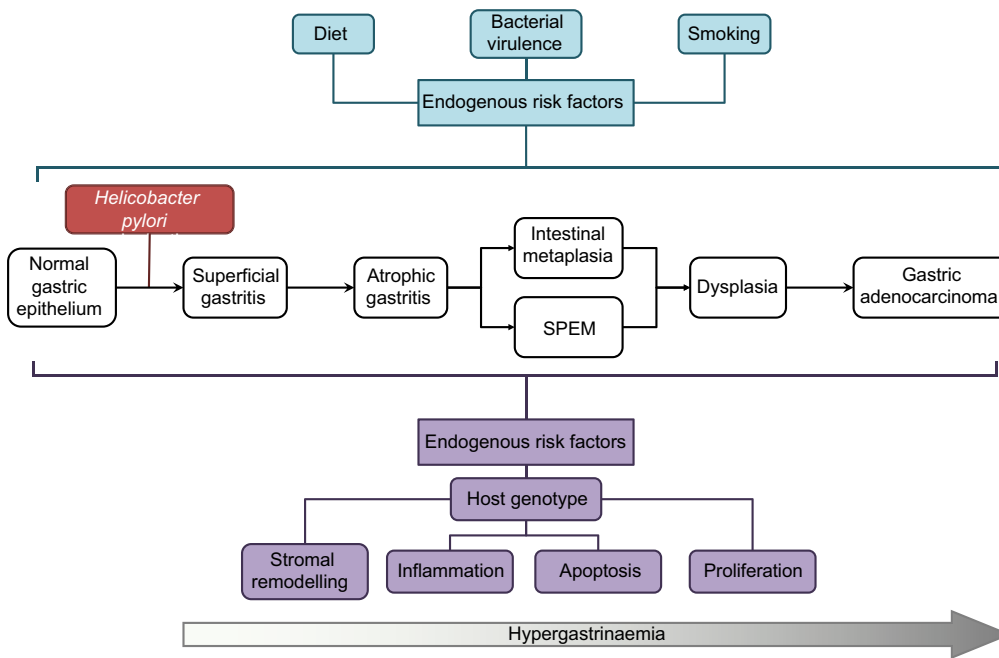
Diet

Bacterial virulence

Smoking

Endogenous risk factors

Helicobacter pylori

Normal gastric epithelium

Superficial gastritis

Atrophic gastritis

Intestinal metaplasia

SPEM

Dysplasia

Gastric adenocarcinoma

Endogenous risk factors

Host genotype

Stromal remodelling

Inflammation

Apoptosis

Proliferation

Hypergastrinaemia